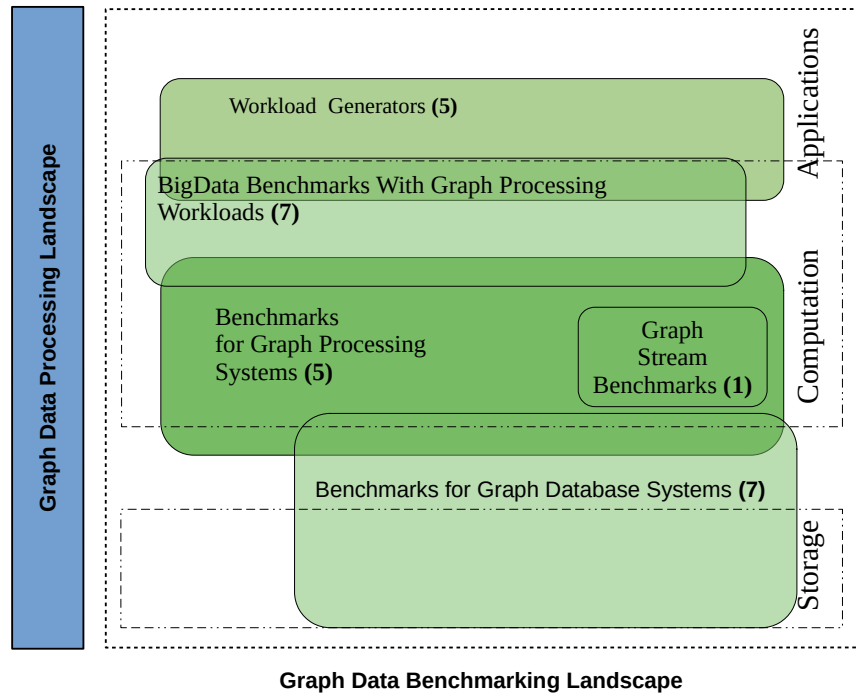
Graph Data Processing Landscape

Applications

Workload Generators **(5)**

BigData Benchmarks With Graph Processing Workloads **(7)**

Computation

Benchmarks for Graph Processing Systems **(5)**

Graph Stream Benchmarks **(1)**

Benchmarks for Graph Database Systems **(7)**

Storage

Graph Data Benchmarking Landscape